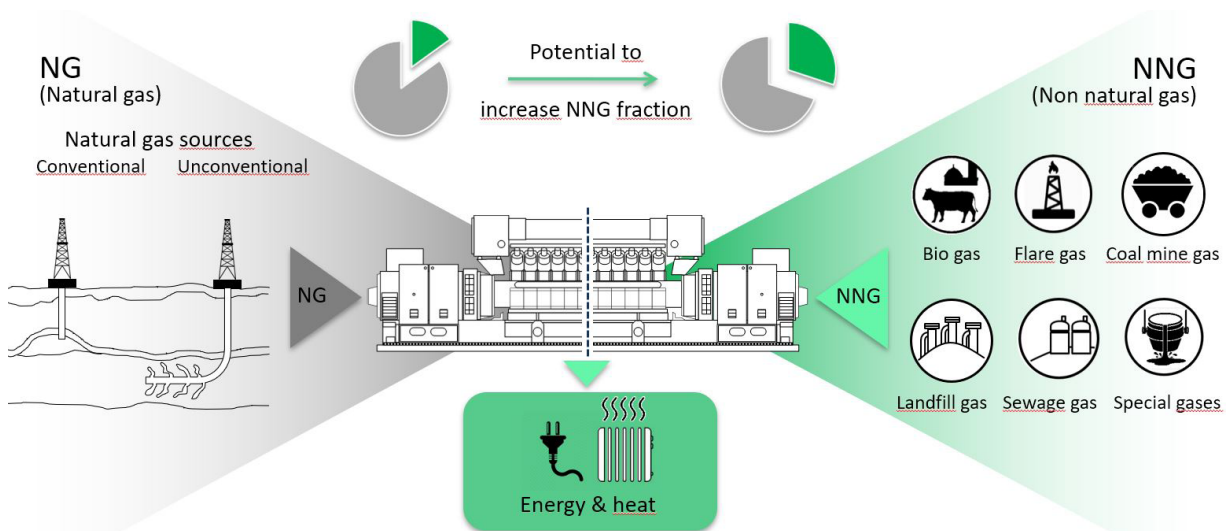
NG
(Natural gas)

Natural gas sources
Conventional Unconventional

Potential to
increase NNG fraction

NNG
(Non natural gas)

NG

NNG

Bio gas
Flare gas
Coal mine gas

Landfill gas
Sewage gas
Special gases

Energy & heat